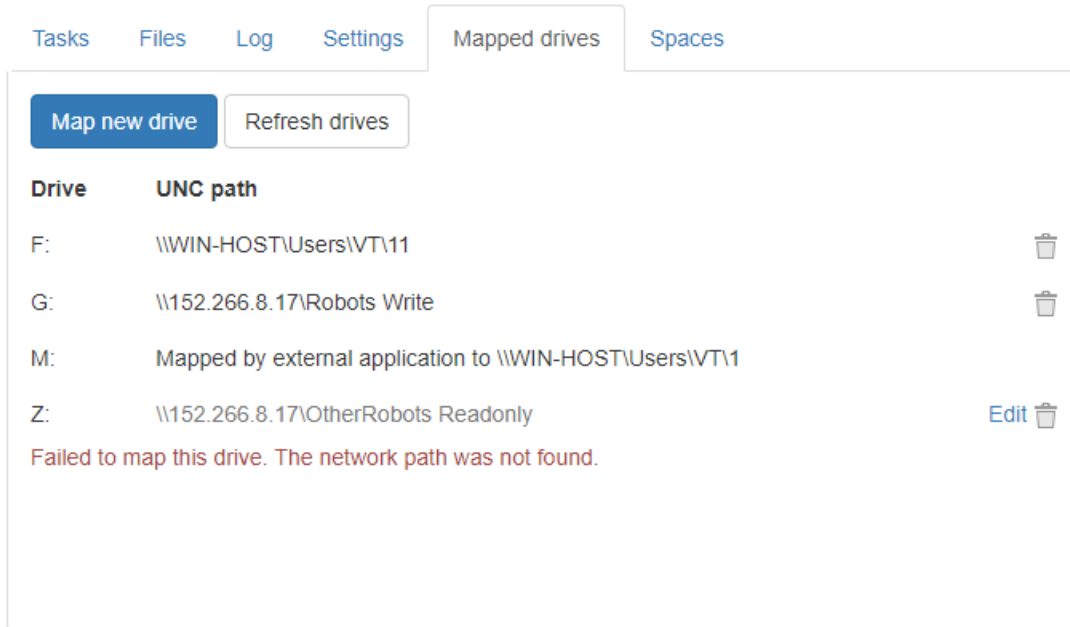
Tasks Files Log Settings Mapped drives Spaces

Map new drive Refresh drives

| Drive | UNC path | |
|---|---|---|
| F: | \\WIN-HOST\Users\VT\11 | |
| G: | \\152.266.8.17\Robots Write | |
| M: | Mapped by external application to \\WIN-HOST\Users\VT\1 | |
| Z: | \\152.266.8.17\OtherRobots Readonly | Edit |

Failed to map this drive. The network path was not found.